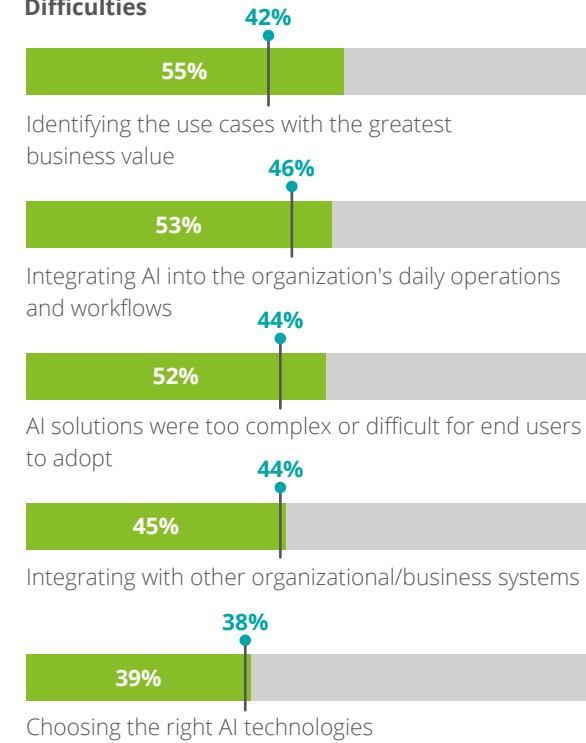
Difficulties

42%

55%

Identifying the use cases with the greatest business value

46%

53%

Integrating AI into the organization's daily operations and workflows

44%

52%

AI solutions were too complex or difficult for end users to adopt

44%

45%

Integrating with other organizational/business systems

38%

39%

Choosing the right AI technologies